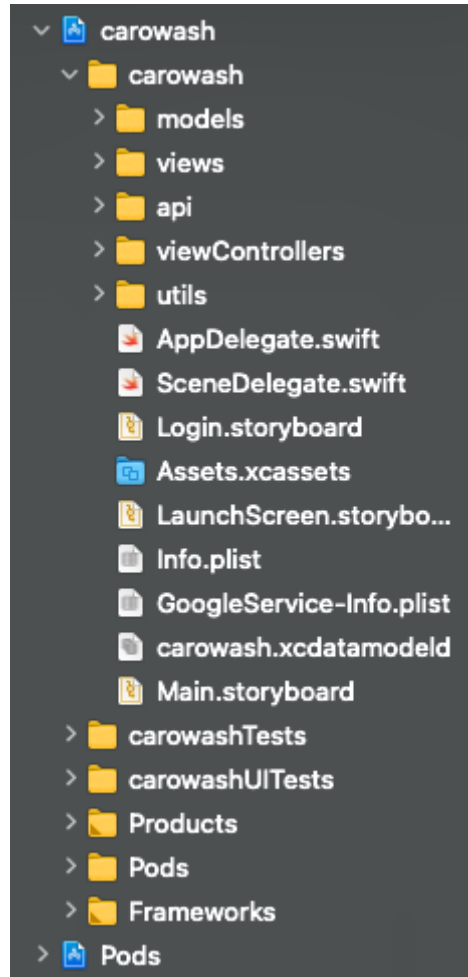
carowash
carowash
models
views
api
viewControllers
utils
AppDelegate.swift
SceneDelegate.swift
Login.storyboard
Assets.xcassets
LaunchScreen.storybo...
Info.plist
GoogleService-Info.plist
carowash.xcdatamodeld
Main.storyboard
carowashTests
carowashUITests
Products
Pods
Frameworks
Pods